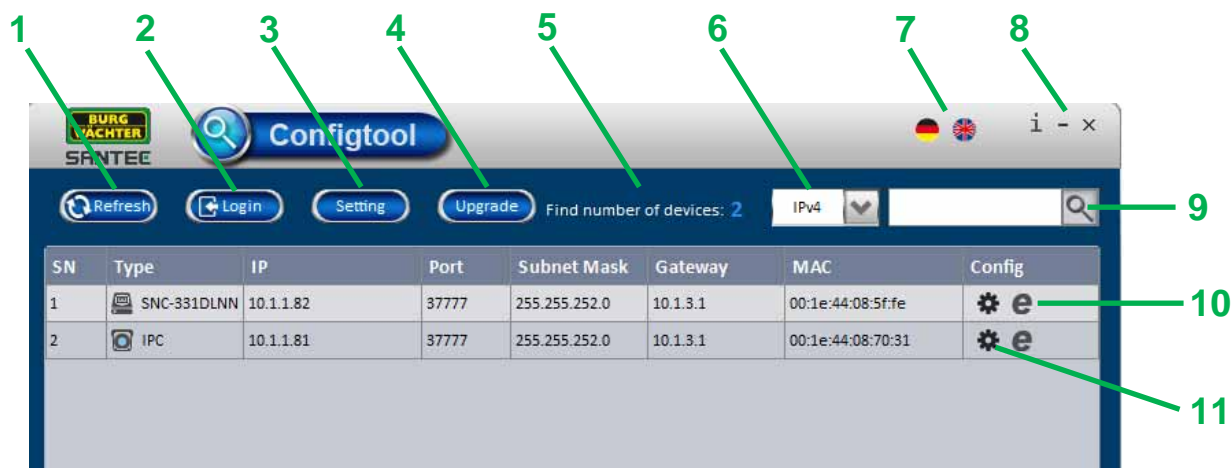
1 2 3 4 5 6 7 8

BURG WÄCHTER SANTEC

Configtool

i - ×

Refresh Login Setting Upgrade Find number of devices: 2 IPv4

9

| SN | Type | IP | Port | Subnet Mask | Gateway | MAC | Config |
|---|---|---|---|---|---|---|---|
| 1 | SNC-331DLNN | 10.1.1.82 | 37777 | 255.255.252.0 | 10.1.3.1 | 00:1e:44:08:5f:fe | |
| 2 | IPC | 10.1.1.81 | 37777 | 255.255.252.0 | 10.1.3.1 | 00:1e:44:08:70:31 | |

10

11